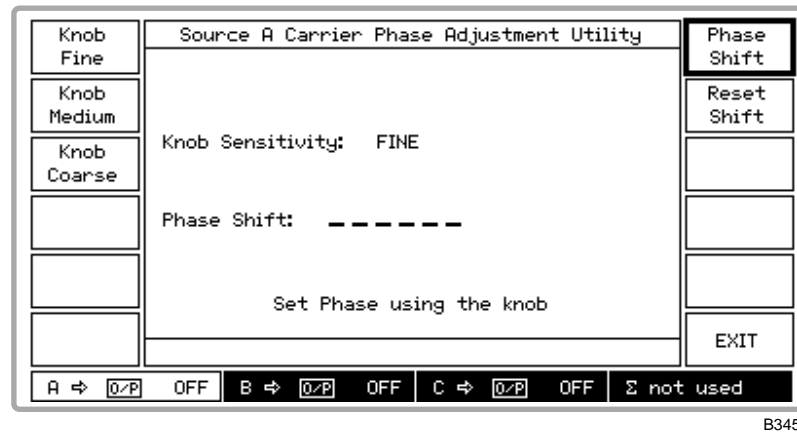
Knob Fine

Knob Medium

Knob Coarse

Source A Carrier Phase Adjustment Utility

Knob Sensitivity: FINE

Phase Shift: ------

Set Phase using the knob

Phase Shift

Reset Shift

EXIT

A ⇨ O/P OFF | B ⇨ O/P OFF | C ⇨ O/P OFF | Σ not used

B345